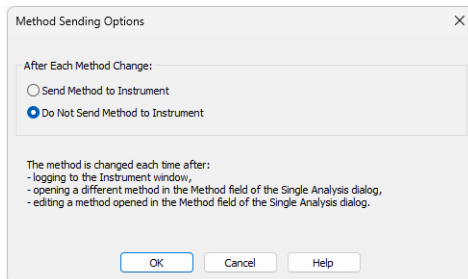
Method Sending Options

After Each Method Change:

Send Method to Instrument

Do Not Send Method to Instrument

The method is changed each time after:
- logging to the Instrument window,
- opening a different method in the Method field of the Single Analysis dialog,
- editing a method opened in the Method field of the Single Analysis dialog.

OK

Cancel

Help